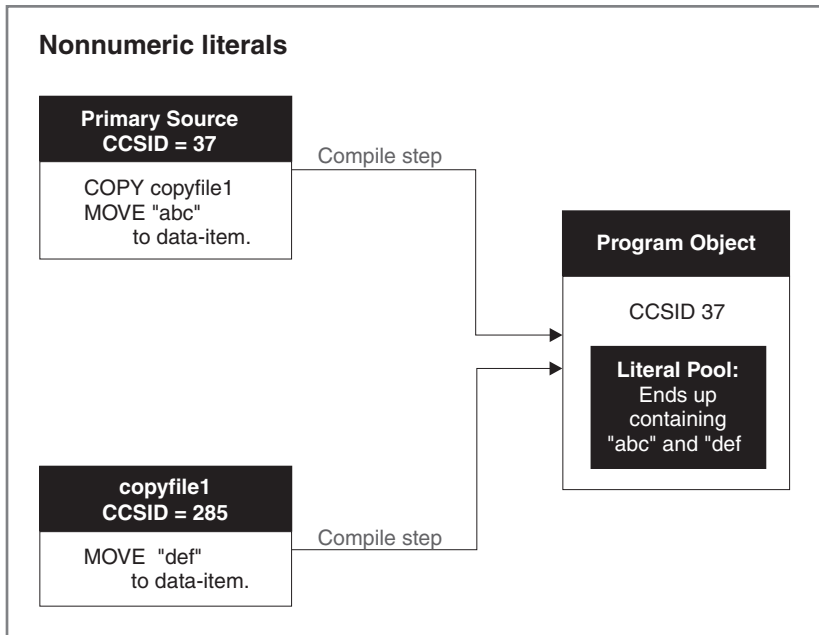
Nonnumeric literals

Primary Source
CCSID = 37

COPY copyfile1
MOVE "abc"
to data-item.

Compile step

Program Object

CCSID 37

Literal Pool:
Ends up containing "abc" and "def

copyfile1
CCSID = 285

Compile step

MOVE "def"
to data-item.